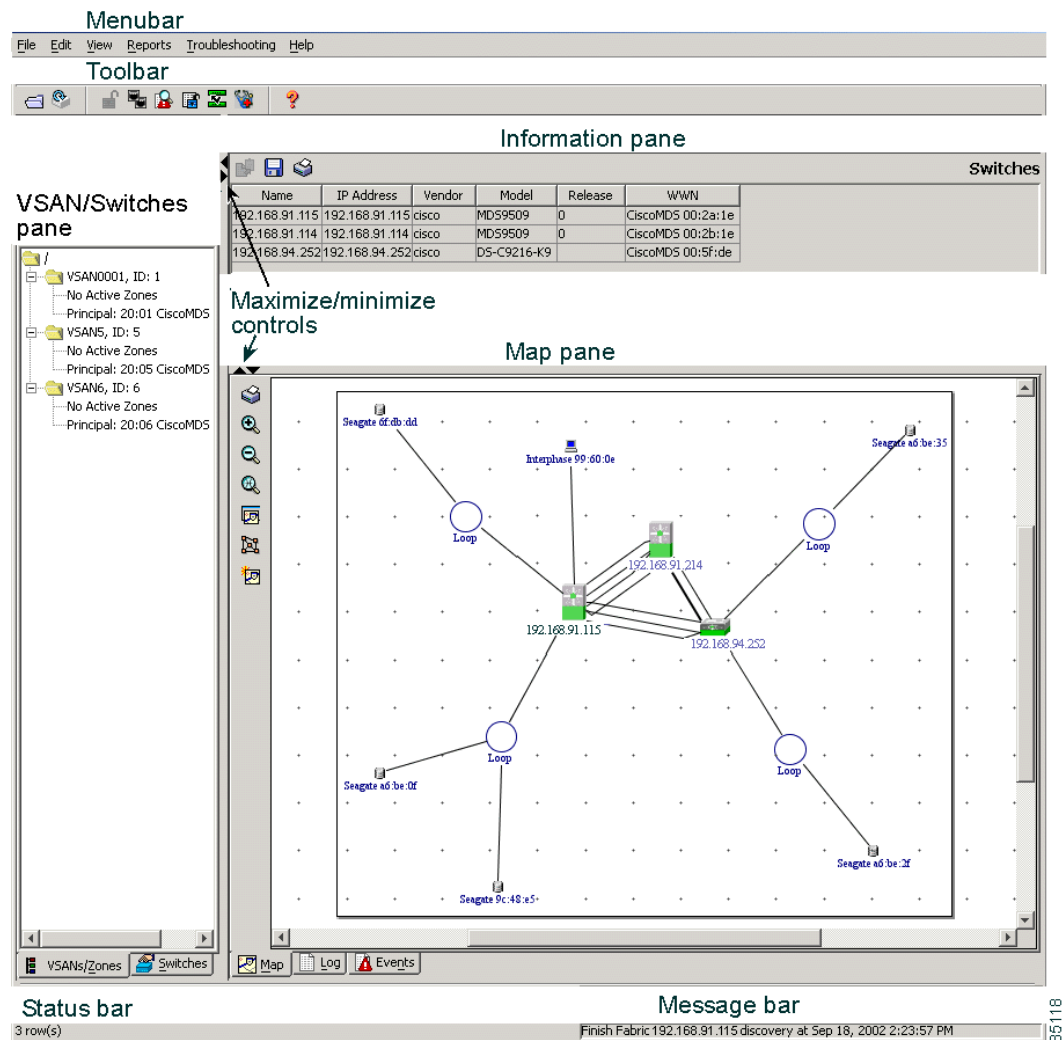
Menubar

File Edit View Reports Troubleshooting Help

Toolbar

Information pane

Switches

| Name | IP Address | Vendor | Model | Release | WWN |
|---|---|---|---|---|---|
| 192.168.91.115 | 192.168.91.115 | cisco | MDS9509 | 0 | CiscoMDS 00:2a:1e |
| 192.168.91.114 | 192.168.91.114 | cisco | MDS9509 | 0 | CiscoMDS 00:2b:1e |
| 192.168.94.252 | 192.168.94.252 | cisco | DS-C9216-K9 | | CiscoMDS 00:5f:de |

VSAN/Switches pane

/
VSAN0001, ID: 1
No Active Zones
Principal: 20:01 CiscoMDS
VSAN5, ID: 5
No Active Zones
Principal: 20:05 CiscoMDS
VSAN6, ID: 6
No Active Zones
Principal: 20:06 CiscoMDS

Maximize/minimize controls

Map pane

Seagate 6f:db:dd
Interphase 99:60:0e
Seagate a6:be:35
Loop
Loop
192.168.91.214
192.168.91.115
192.168.94.252
Loop
Loop
Seagate a6:be:0f
Seagate a6:be:2f
Seagate 9c:48:e5

VSANs/Zones Switches

Map Log Events

Status bar

Message bar

3 row(s)

Finish Fabric 192.168.91.115 discovery at Sep 18, 2002 2:23:57 PM

85118